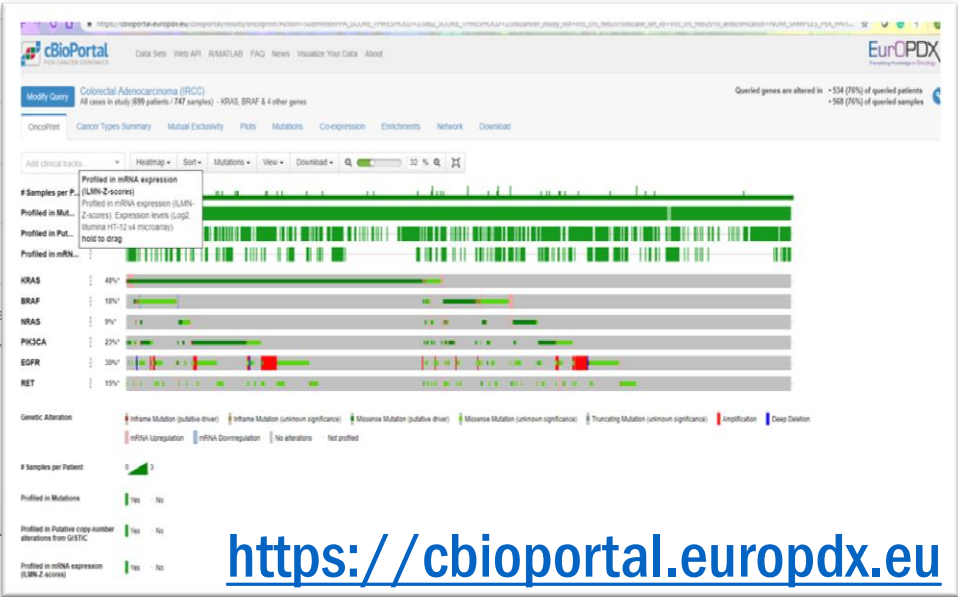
https://cbioportal.europdx.eu/cbioportal/results/oncoprint?Action=Submit&RPPA_SCORE_THRESHOLD=2.0&Z_SCORE_THRESHOLD=2.0&cancer_study_list=irc_crc_rebus...

cBioPortal FOR CANCER GENOMICS

Data Sets Web API R/MATLAB FAQ News Visualize Your Data About

EurOPDX

Modify Query

Colorectal Adenocarcinoma (IRCC)
All cases in study (699 patients / 747 samples) - KRAS, BRAF & 4 other genes

Queried genes are altered in • 534 (76%) of queried patients • 568 (76%) of queried samples

OncoPrint Cancer Types Summary Mutual Exclusivity Plots Mutations Co-expression Enrichments Network Download

Add clinical tracks... Heatmap Sort Mutations View Download 32 %

# Samples per P...
Profiled in Mut...
Profiled in Put...
Profiled in mRN...

Profiled in mRNA expression (ILMN-Z-scores)
Profiled in mRNA expression (ILMN-Z-scores): Expression levels (Log2, Illumina HT-12 v4 microarray)
hold to drag

KRAS 48%*
BRAF 18%*
NRAS 9%*
PIK3CA 27%*
EGFR 30%*
RET 15%*

Genetic Alteration
Inframe Mutation (putative driver) Inframe Mutation (unknown significance) Missense Mutation (putative driver) Missense Mutation (unknown significance) Truncating Mutation (unknown significance) Amplification Deep Deletion
mRNA Upregulation mRNA Downregulation No alterations Not profiled

# Samples per Patient 0 3

Profiled in Mutations Yes No

Profiled in Putative copy-number alterations from GISTIC Yes No

Profiled in mRNA expression (ILMN-Z-scores) Yes No

https://cbioportal.europdx.eu